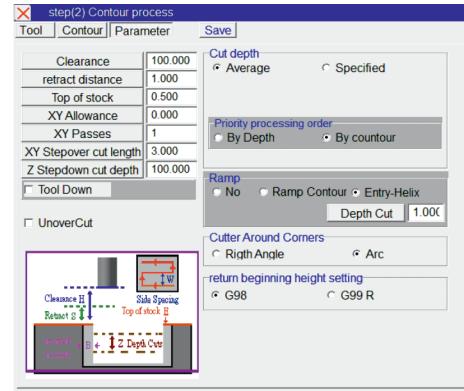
step(2) Contour process

Tool | Contour | Parameter | Save

| | |
|---|---|
| Clearance | 100.000 |
| retract distance | 1.000 |
| Top of stock | 0.500 |
| XY Allowance | 0.000 |
| XY Passes | 1 |
| XY Stepover cut length | 3.000 |
| Z Stepdown cut depth | 100.000 |

Tool Down

UnoverCut

Cut depth
Average
Specified

Priority processing order
By Depth
By countour

Ramp
No
Ramp Contour
Entry-Helix
Depth Cut 1.000

Cutter Around Corners
Rigth Angle
Arc

return beginning height setting
G98
G99 R

Side Spacing
W
Clearance H
Retract S
Top of stock H
Z Depth Cut
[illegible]